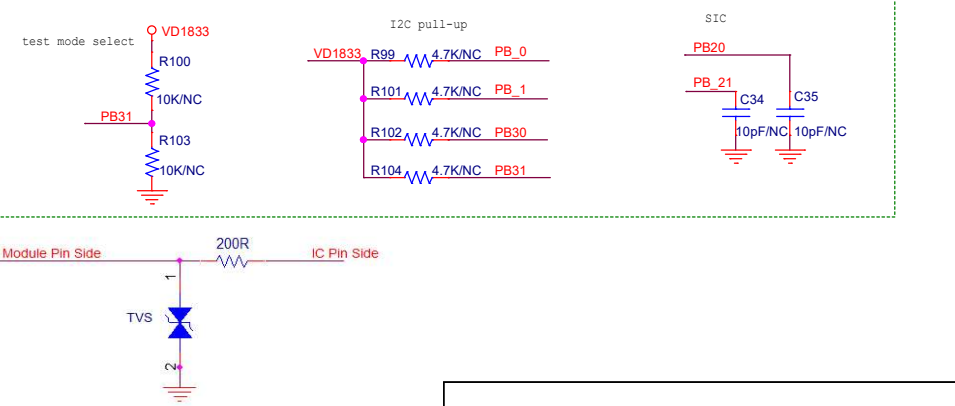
test mode select

VD1833
R100
10K/NC
PB31
R103
10K/NC

I2C pull-up

VD1833 R99 4.7K/NC PB_0
R101 4.7K/NC PB_1
R102 4.7K/NC PB30
R104 4.7K/NC PB31

SIC

PB20
PB_21
C34
C35
10pF/NC 10pF/NC

Module Pin Side
200R
IC Pin Side
1
TVS
2